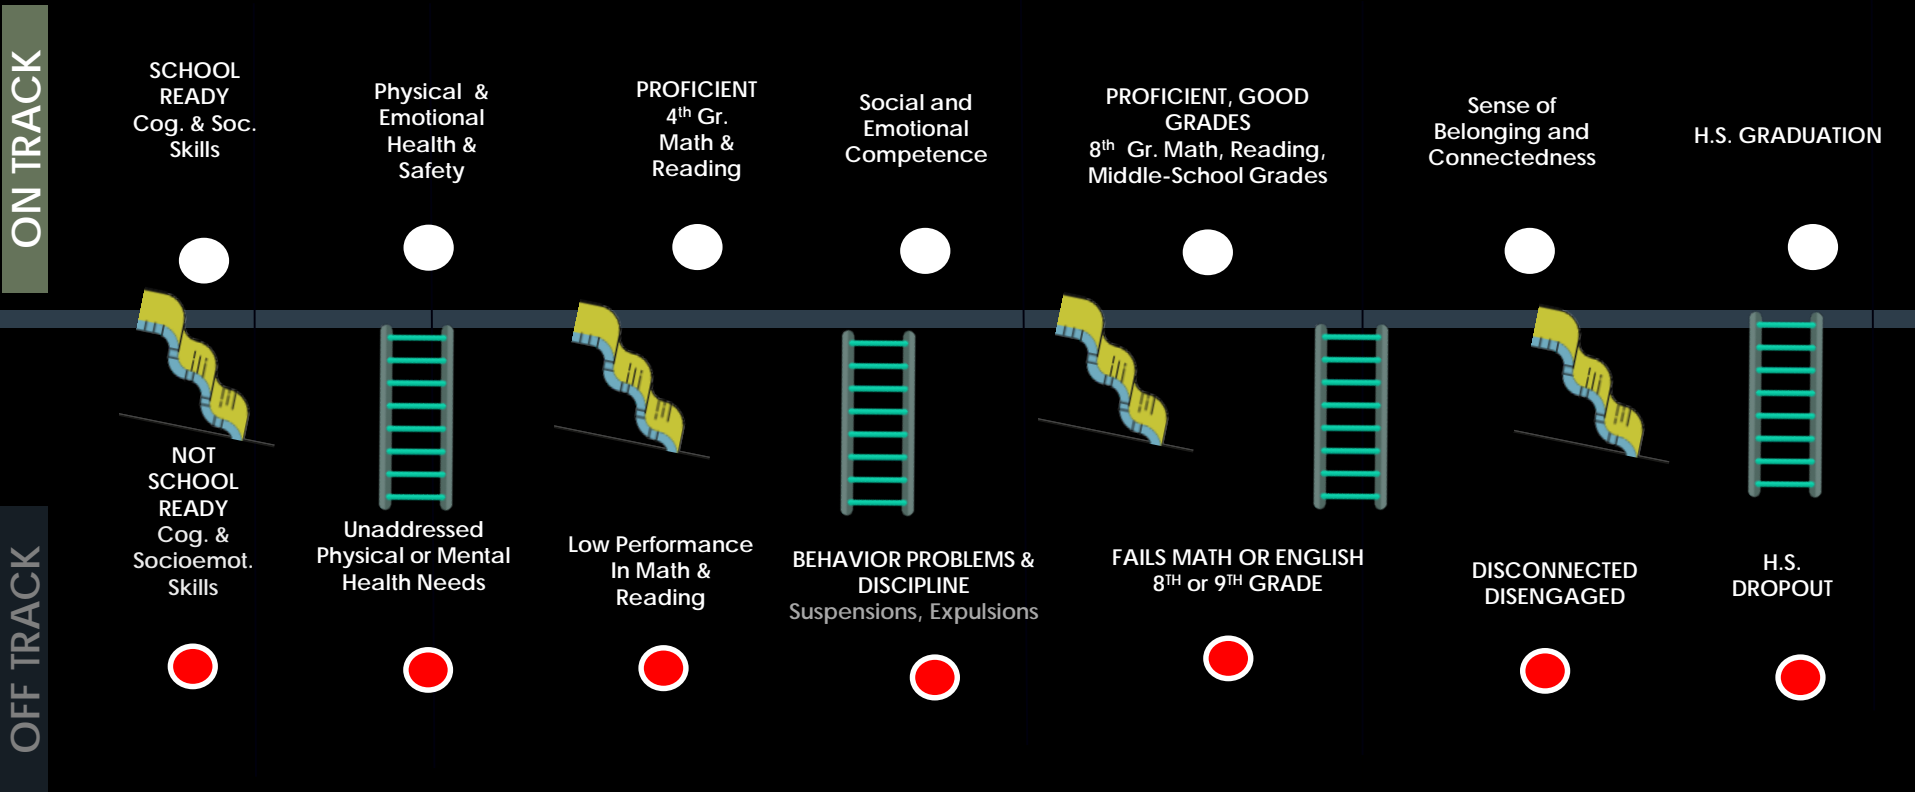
ON TRACK

SCHOOL READY Cog. & Soc. Skills

Physical & Emotional Health & Safety

PROFICIENT $4^{th}$ Gr. Math & Reading

Social and Emotional Competence

PROFICIENT, GOOD GRADES $8^{th}$ Gr. Math, Reading, Middle-School Grades

Sense of Belonging and Connectedness

H.S. GRADUATION

OFF TRACK

NOT SCHOOL READY Cog. & Socioemot. Skills

Unaddressed Physical or Mental Health Needs

Low Performance In Math & Reading

BEHAVIOR PROBLEMS & DISCIPLINE
Suspensions, Expulsions

FAILS MATH OR ENGLISH $8^{TH}$ or $9^{TH}$ GRADE

DISCONNECTED DISENGAGED

H.S. DROPOUT